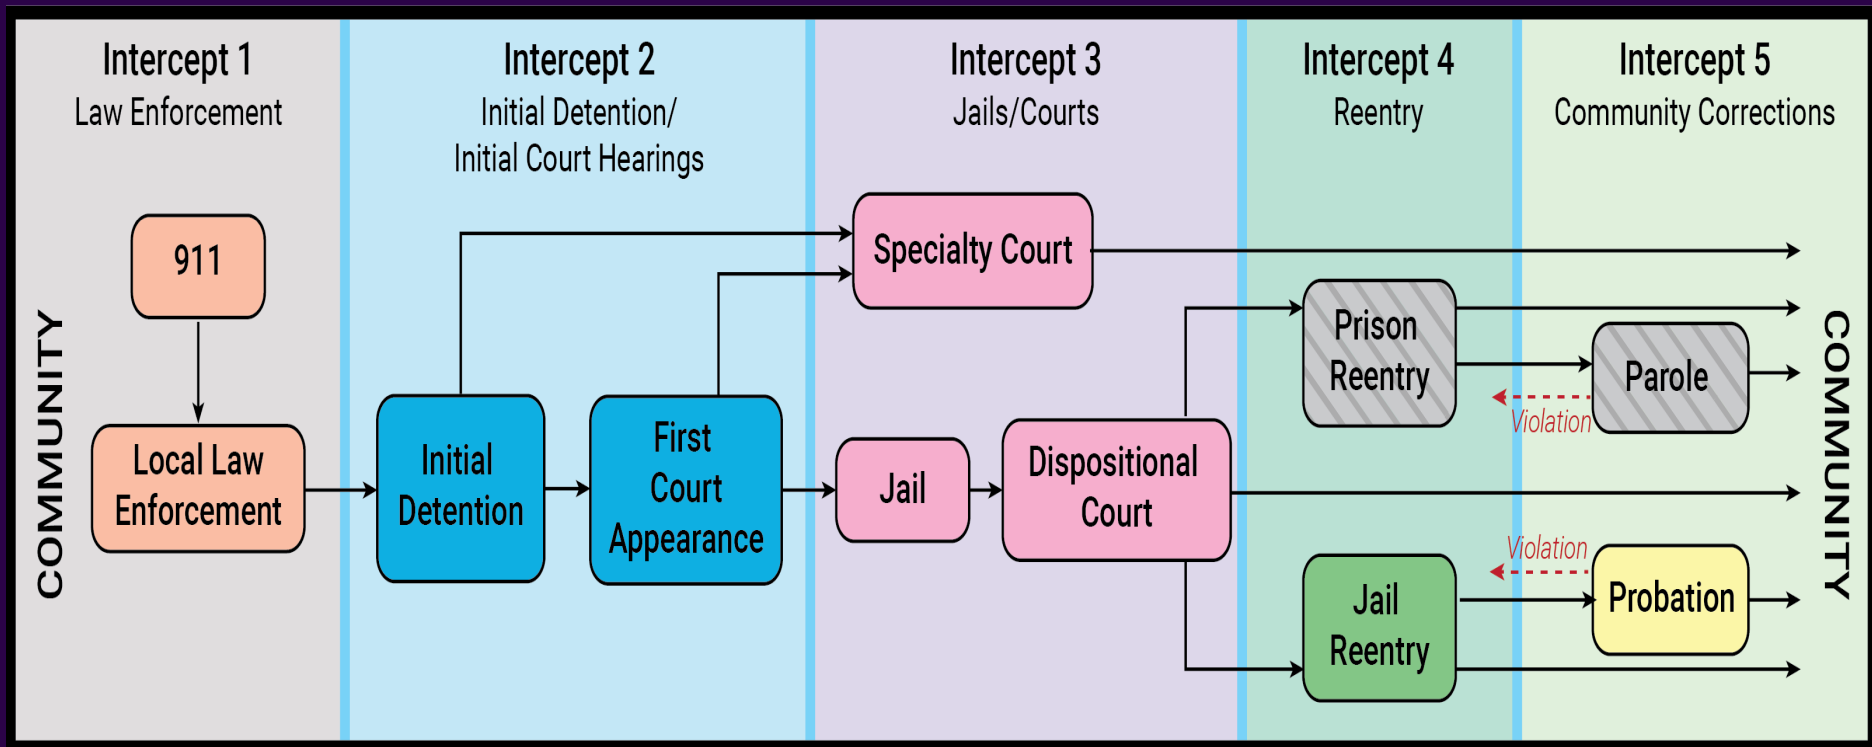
Intercept 1
Law Enforcement

Intercept 2
Initial Detention/
Initial Court Hearings

Intercept 3
Jails/Courts

Intercept 4
Reentry

Intercept 5
Community Corrections

COMMUNITY

911

Local Law Enforcement

Initial Detention

First Court Appearance

Specialty Court

Jail

Dispositional Court

Prison Reentry

Parole

Violation

Violation

Jail Reentry

Probation

COMMUNITY